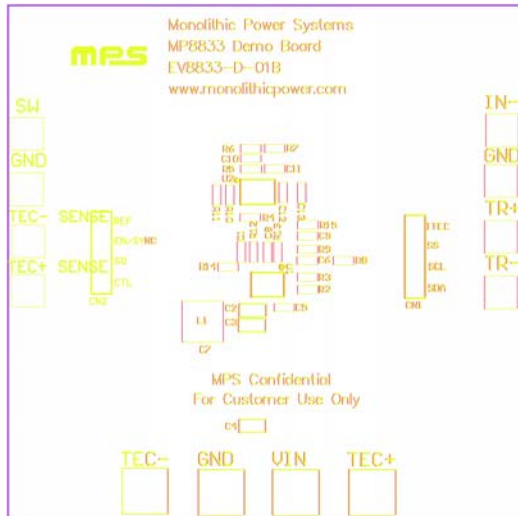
Monolithic Power Systems
MP8833 Demo Board
EV8833-D-01B
www.monolithicpower.com

MPS

SW
GND
TEC-
TEC+

SENSE
SENSE

REF
EN/SYNC
SD
CTL
CN2

R6 R7
C10
R5 C11
U1

IN-
GND
TR+
TR-

R4
R15
C8
R9
C6 R8
R3
R2
R14
R1
L1
C2
C3
C5
C7

ITEC
SS
SCL
SDA
CN1

MPS Confidential
For Customer Use Only

C4

TEC-
GND
VIN
TEC+